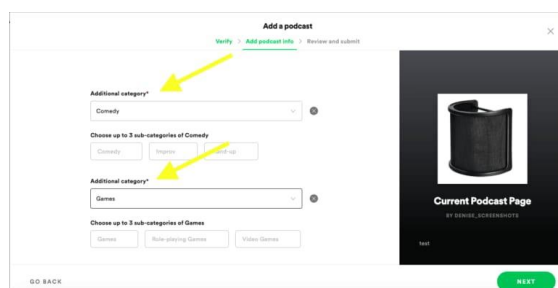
Add a podcast

Verify > Add podcast info > Review and submit

Additional category*

Comedy

Choose up to 3 sub-categories of Comedy

Comedy

Improv

Stand-up

Additional category*

Games

Choose up to 3 sub-categories of Games

Games

Role-playing Games

Video Games

Current Podcast Page

BY DENISE_SCREENSHOTS

test

GO BACK

NEXT